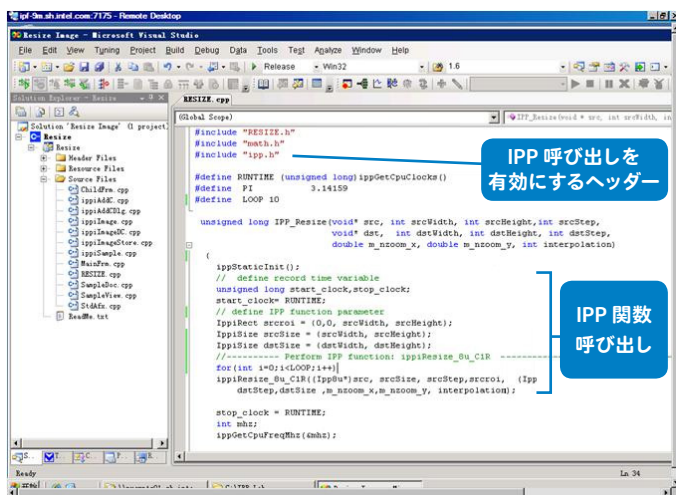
ipf-9m.sh.intel.com:7175 - Remote Desktop

Resize Image - Microsoft Visual Studio

File Edit View Tuning Project Build Debug Data Tools Test Analyze Window Help

Release Win32 1.6

Solution Explorer - Resize

RESIZE.cpp

(Global Scope)

IPP_Resize(void* src, int srcWidth, int

Solution 'Resize Image' (1 project)
Resize
Resize
Header Files
Resource Files
Source Files
ChildFrm.cpp
ippiAddC.cpp
ippiAddC8lg.cpp
ippiImage.cpp
ippiImageDC.cpp
ippiImageStore.cpp
ippiSample.cpp
MainFrm.cpp
RESIZE.cpp
SampleDoc.cpp
SampleView.cpp
StdAfx.cpp
ReadMe.txt

#include "RESIZE.h"
#include "math.h"
#include "ipp.h"

#define RUNTIME (unsigned long)ippGetCpuClocks()
#define PI 3.14159
#define LOOP 10

unsigned long IPP_Resize(void* src, int srcWidth, int srcHeight,int srcStep,
void* dst, int dstWidth, int dstHeight, int dstStep,
double m_nzoom_x, double m_nzoom_y, int interpolation)
{
ippStaticInit();
// define record time variable
unsigned long start_clock,stop_clock;
start_clock= RUNTIME;
// define IPP function parameter
IppiRect srcroi = (0,0, srcWidth, srcHeight);
IppiSize srcSize = (srcWidth, srcHeight);
IppiSize dstSize = (dstWidth, dstHeight);
//---------- Perform IPP function: ippiResize_8u_C1R ----------
for(int i=0;i<LOOP;i++)
ippiResize_8u_C1R((Ipp8u*)src, srcSize, srcStep,srcroi, (Ipp
dstStep,dstSize ,m_nzoom_x,m_nzoom_y, interpolation);

stop_clock = RUNTIME;
int mhz;
ippGetCpuFreqMhz(&mhz);

IPP 呼び出しを
有効にするヘッダー

IPP 関数
呼び出し

Ready

Ln 34